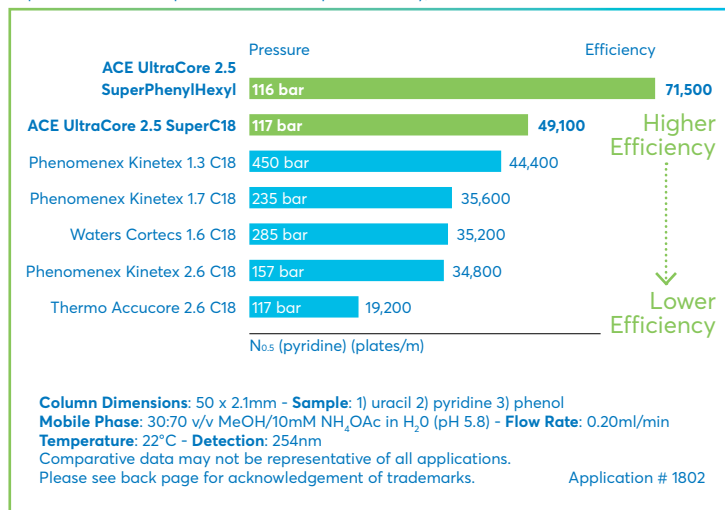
Pressure

Efficiency

ACE UltraCore 2.5 SuperPhenylHexyl 116 bar 71,500

ACE UltraCore 2.5 SuperC18 117 bar 49,100

Higher Efficiency

Phenomenex Kinetex 1.3 C18 450 bar 44,400

Phenomenex Kinetex 1.7 C18 235 bar 35,600

Waters Cortecs 1.6 C18 285 bar 35,200

Phenomenex Kinetex 2.6 C18 157 bar 34,800

Thermo Accucore 2.6 C18 117 bar 19,200

Lower Efficiency

$N_{0.5}$ (pyridine) (plates/m)

**Column Dimensions**: 50 x 2.1mm - **Sample**: 1) uracil 2) pyridine 3) phenol
**Mobile Phase**: 30:70 v/v MeOH/10mM $NH_4OAc$ in $H_20$ (pH 5.8) - **Flow Rate**: 0.20ml/min
**Temperature**: 22°C - **Detection**: 254nm
Comparative data may not be representative of all applications.
Please see back page for acknowledgement of trademarks.

Application # 1802